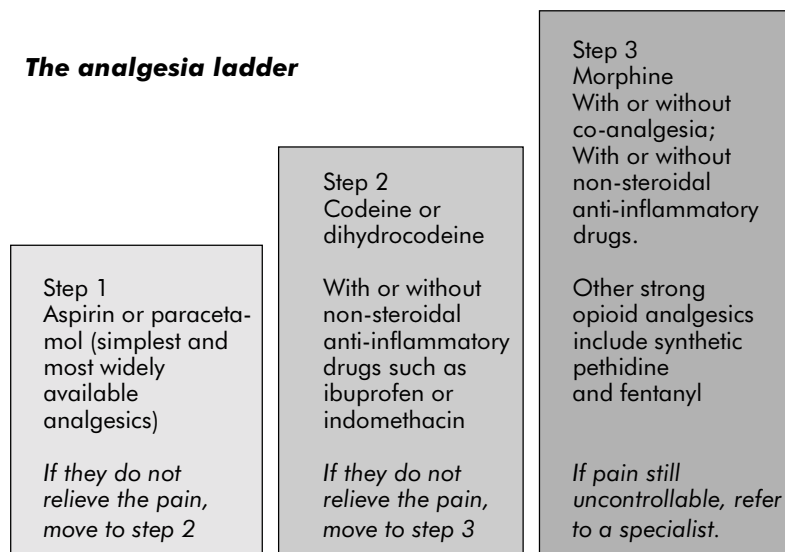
***The analgesia ladder***

Step 1
Aspirin or paracetamol (simplest and most widely available analgesics)

*If they do not relieve the pain, move to step 2*

Step 2
Codeine or dihydrocodeine

With or without non-steroidal anti-inflammatory drugs such as ibuprofen or indomethacin

*If they do not relieve the pain, move to step 3*

Step 3
Morphine
With or without co-analgesia;
With or without non-steroidal anti-inflammatory drugs.

Other strong opioid analgesics include synthetic pethidine and fentanyl

*If pain still uncontrollable, refer to a specialist.*